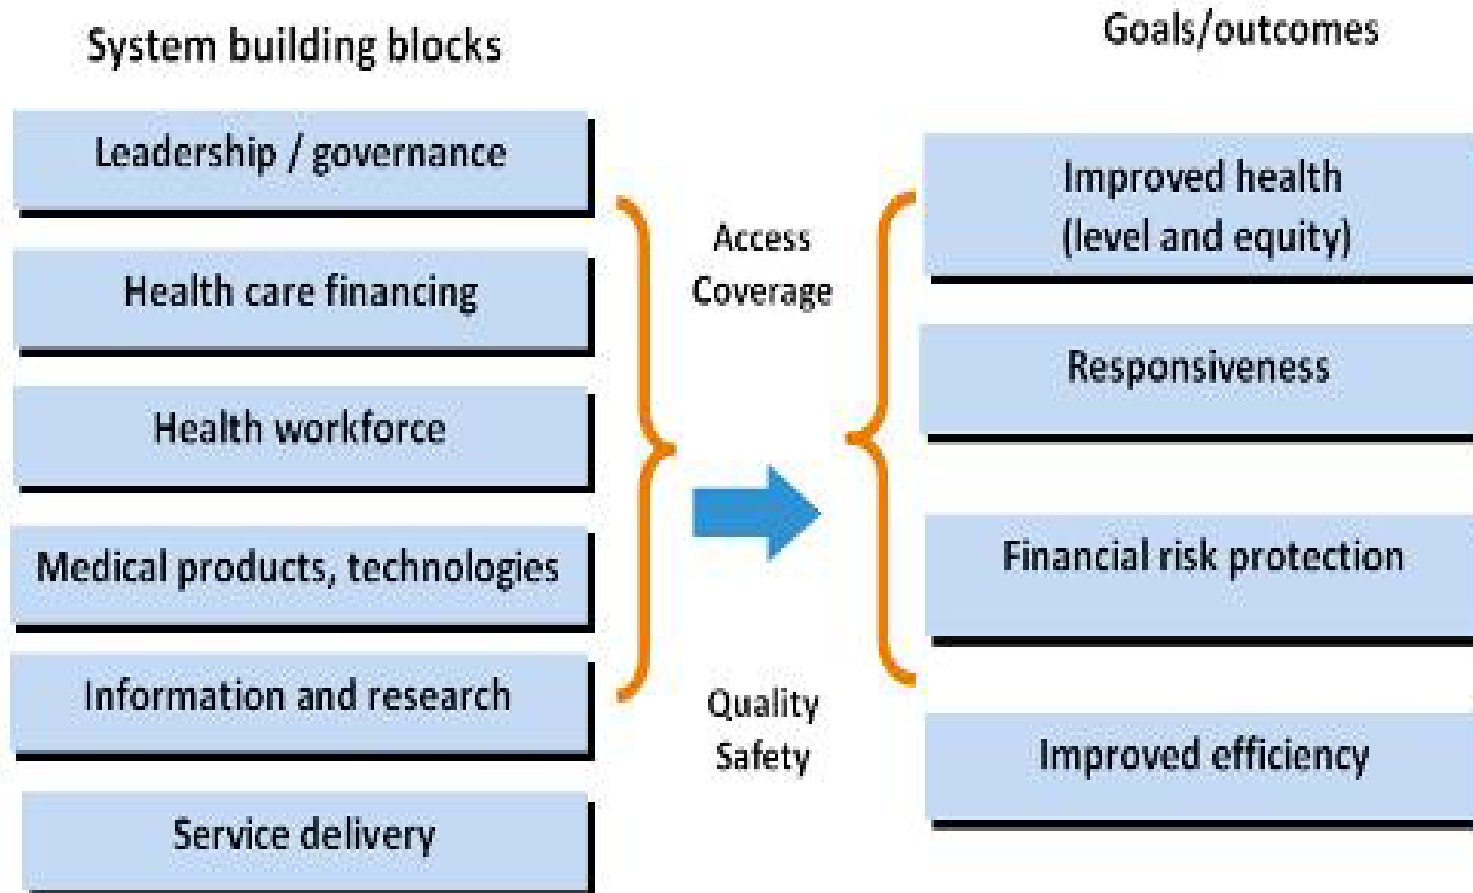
System building blocks

Leadership / governance

Health care financing

Health workforce

Medical products, technologies

Information and research

Service delivery

Access
Coverage

Quality
Safety

Goals/outcomes

Improved health (level and equity)

Responsiveness

Financial risk protection

Improved efficiency